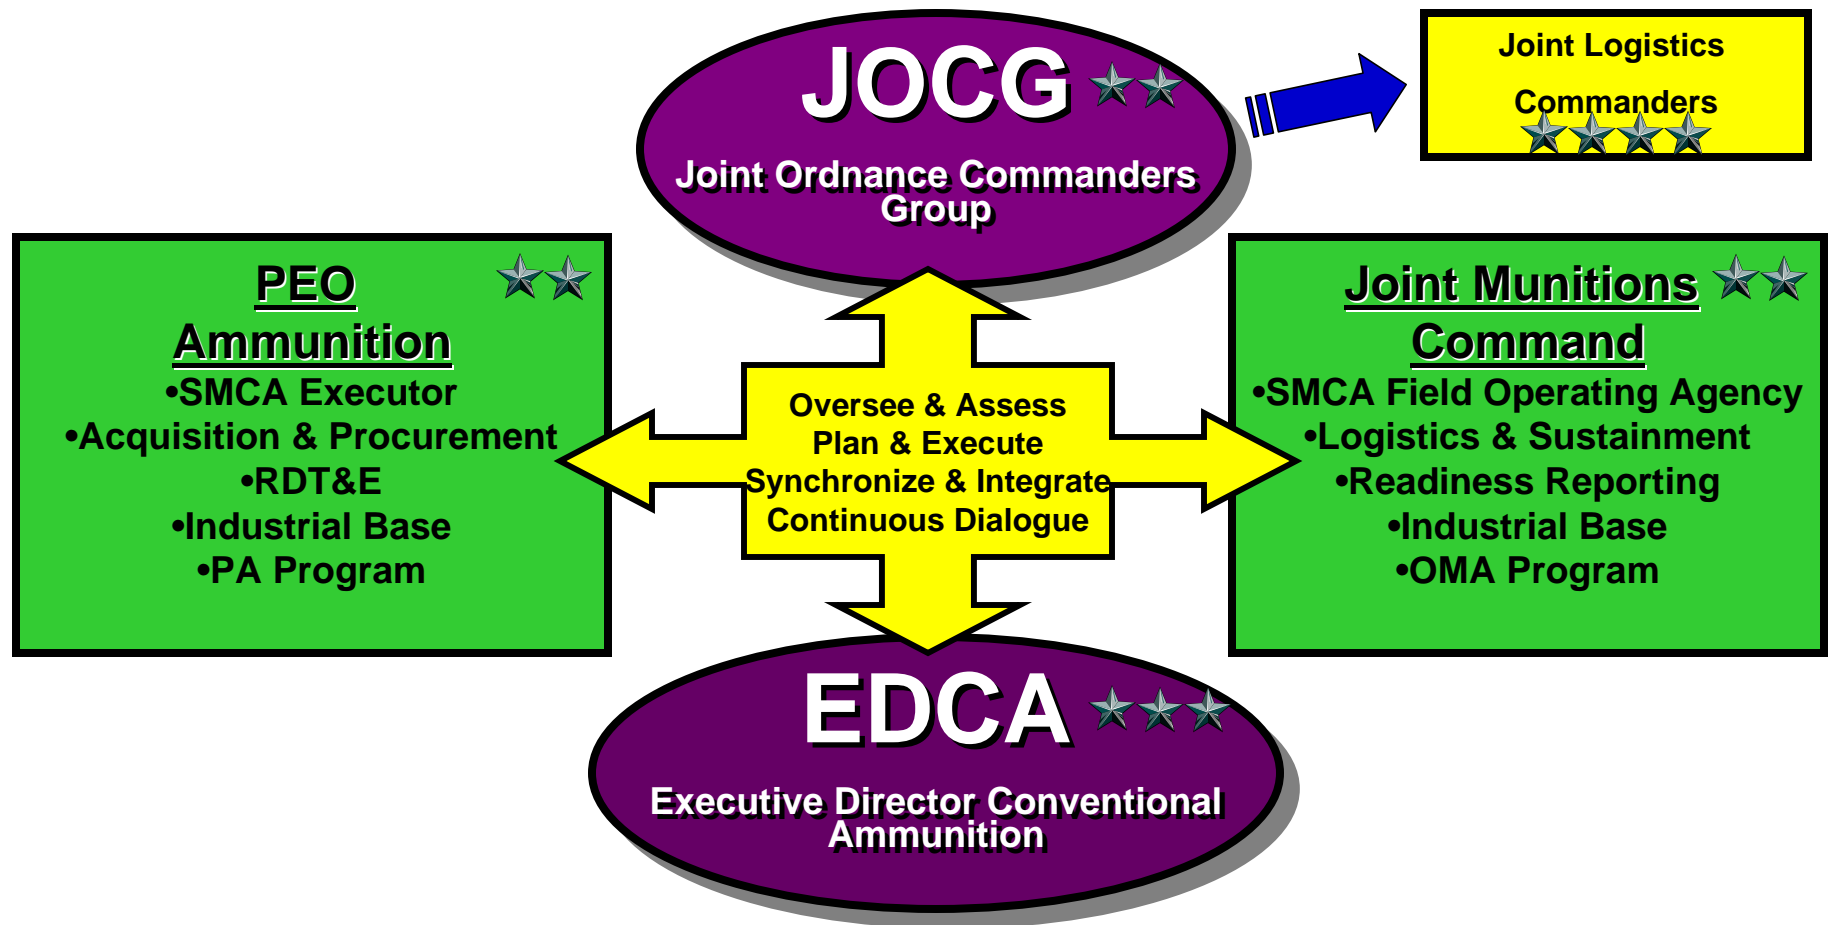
JOCG

Joint Ordnance Commanders Group

Joint Logistics Commanders

PEO Ammunition
•SMCA Executor
•Acquisition & Procurement
•RDT&E
•Industrial Base
•PA Program

Oversee & Assess
Plan & Execute
Synchronize & Integrate
Continuous Dialogue

Joint Munitions Command
•SMCA Field Operating Agency
•Logistics & Sustainment
•Readiness Reporting
•Industrial Base
•OMA Program

EDCA

Executive Director Conventional Ammunition